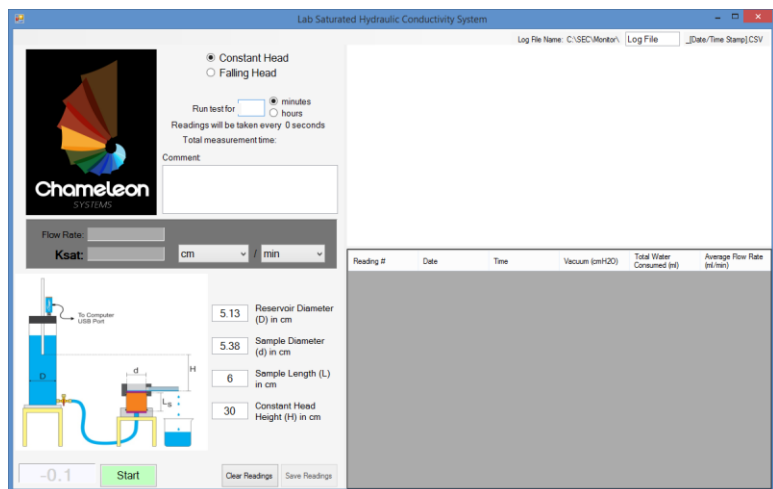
Lab Saturated Hydraulic Conductivity System

Log File Name: C:\SEC\Monitor\ Log File _[Date/Time Stamp].CSV

Chameleon
SYSTEMS

Constant Head
Falling Head

Run test for minutes
hours

Readings will be taken every 0 seconds

Total measurement time:

Comment:

Flow Rate:

Ksat: cm / min

To Computer USB Port

D

d

H

Ls

5.13 Reservoir Diameter (D) in cm

5.38 Sample Diameter (d) in cm

6 Sample Length (L) in cm

30 Constant Head Height (H) in cm

| Reading # | Date | Time | Vacuum (cmH2O) | Total Water Consumed (ml) | Average Flow Rate (ml/min) |
|---|---|---|---|---|---|

-0.1 Start

Clear Readings Save Readings